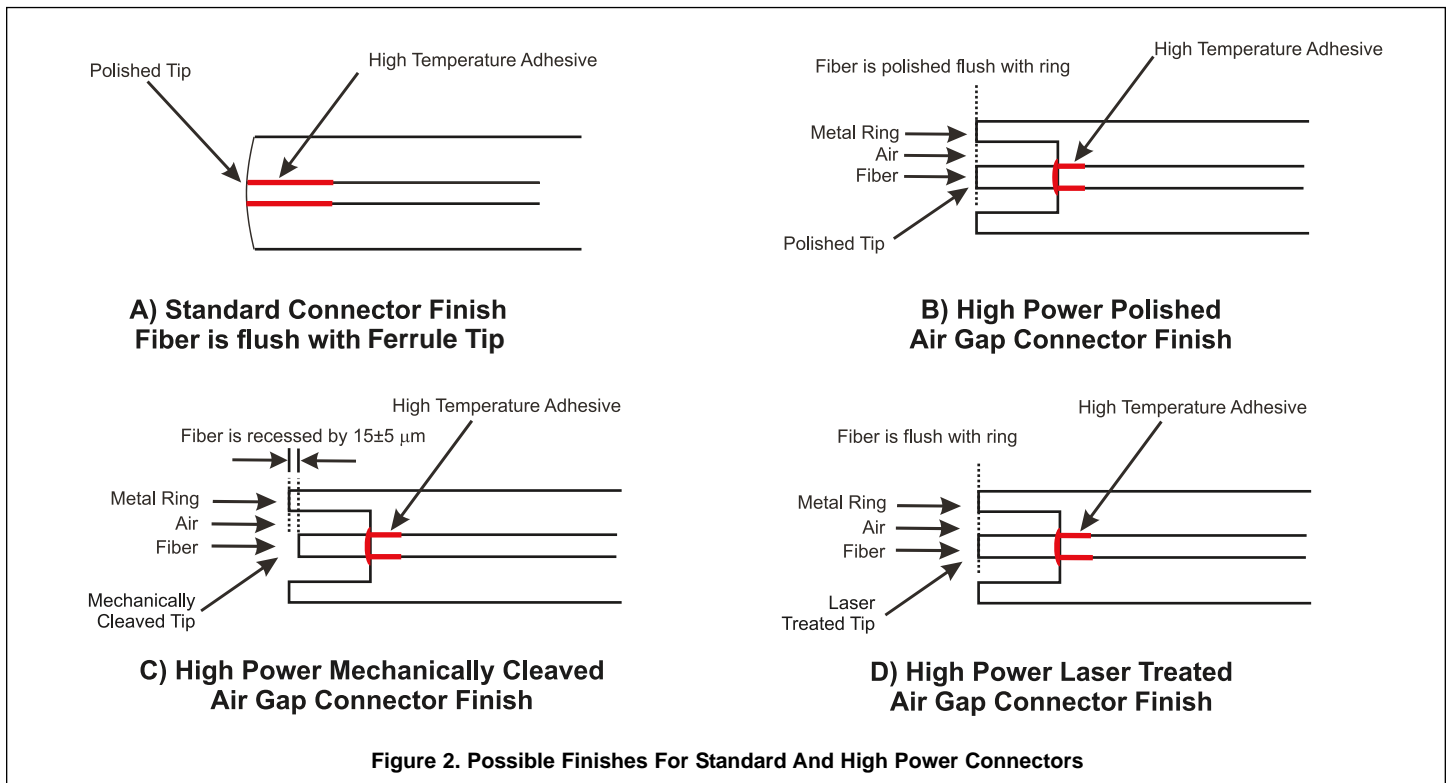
Polished Tip

High Temperature Adhesive

A) Standard Connector Finish
Fiber is flush with Ferrule Tip

Fiber is polished flush with ring

High Temperature Adhesive

Metal Ring
Air
Fiber

Polished Tip

B) High Power Polished
Air Gap Connector Finish

High Temperature Adhesive

Fiber is recessed by 15±5 $\mu$m

Metal Ring
Air
Fiber

Mechanically
Cleaved Tip

C) High Power Mechanically Cleaved
Air Gap Connector Finish

High Temperature Adhesive

Fiber is flush with ring

Metal Ring
Air
Fiber

Laser
Treated Tip

D) High Power Laser Treated
Air Gap Connector Finish

Figure 2. Possible Finishes For Standard And High Power Connectors